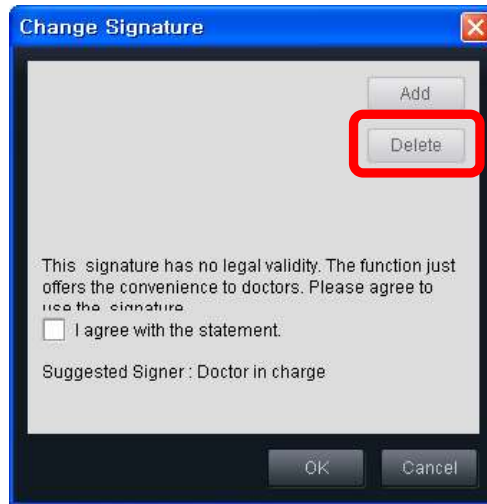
Change Signature

Add

Delete

This signature has no legal validity. The function just offers the convenience to doctors. Please agree to use the signature

I agree with the statement.

Suggested Signer : Doctor in charge

OK

Cancel